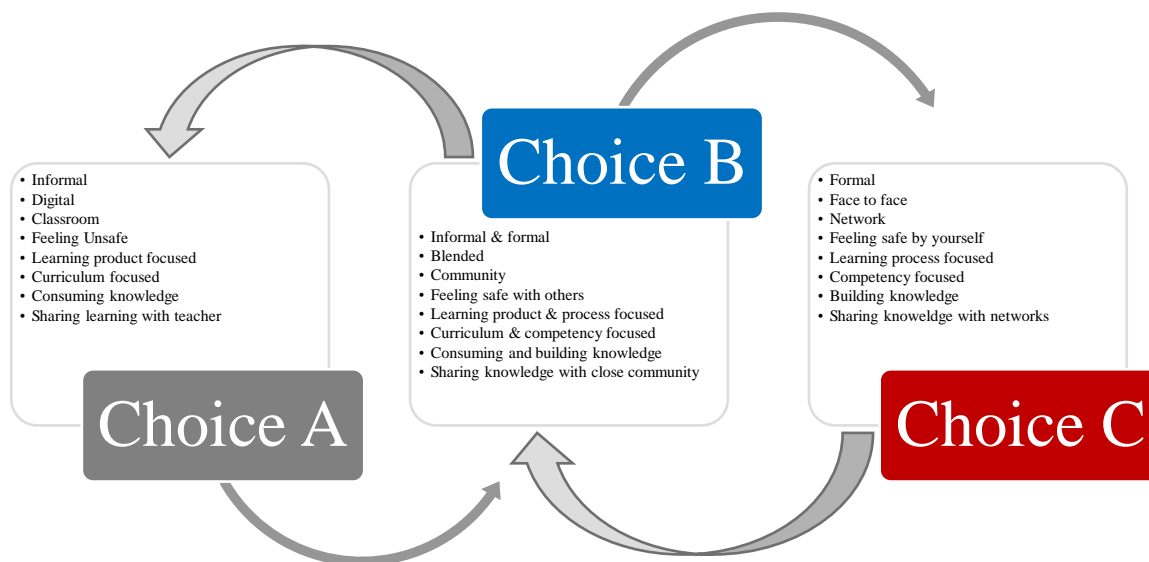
- Informal
- Digital
- Classroom
- Feeling Unsafe
- Learning product focused
- Curriculum focused
- Consuming knowledge
- Sharing learning with teacher

Choice A

Choice B

- Informal & formal
- Blended
- Community
- Feeling safe with others
- Learning product & process focused
- Curriculum & competency focused
- Consuming and building knowledge
- Sharing knowledge with close community

- Formal
- Face to face
- Network
- Feeling safe by yourself
- Learning process focused
- Competency focused
- Building knowledge
- Sharing knoweldge with networks

Choice C